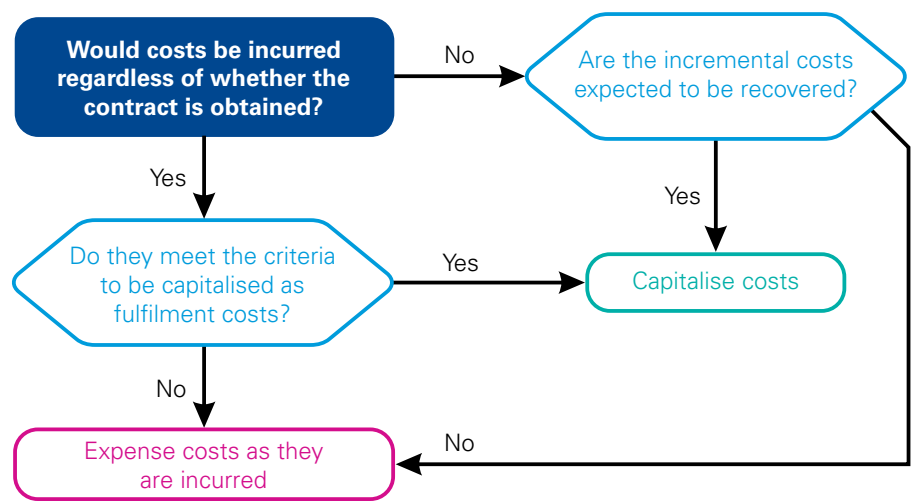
Would costs be incurred regardless of whether the contract is obtained?

No

Are the incremental costs expected to be recovered?

Yes

Yes

Do they meet the criteria to be capitalised as fulfilment costs?

Yes

Capitalise costs

No

No

Expense costs as they are incurred